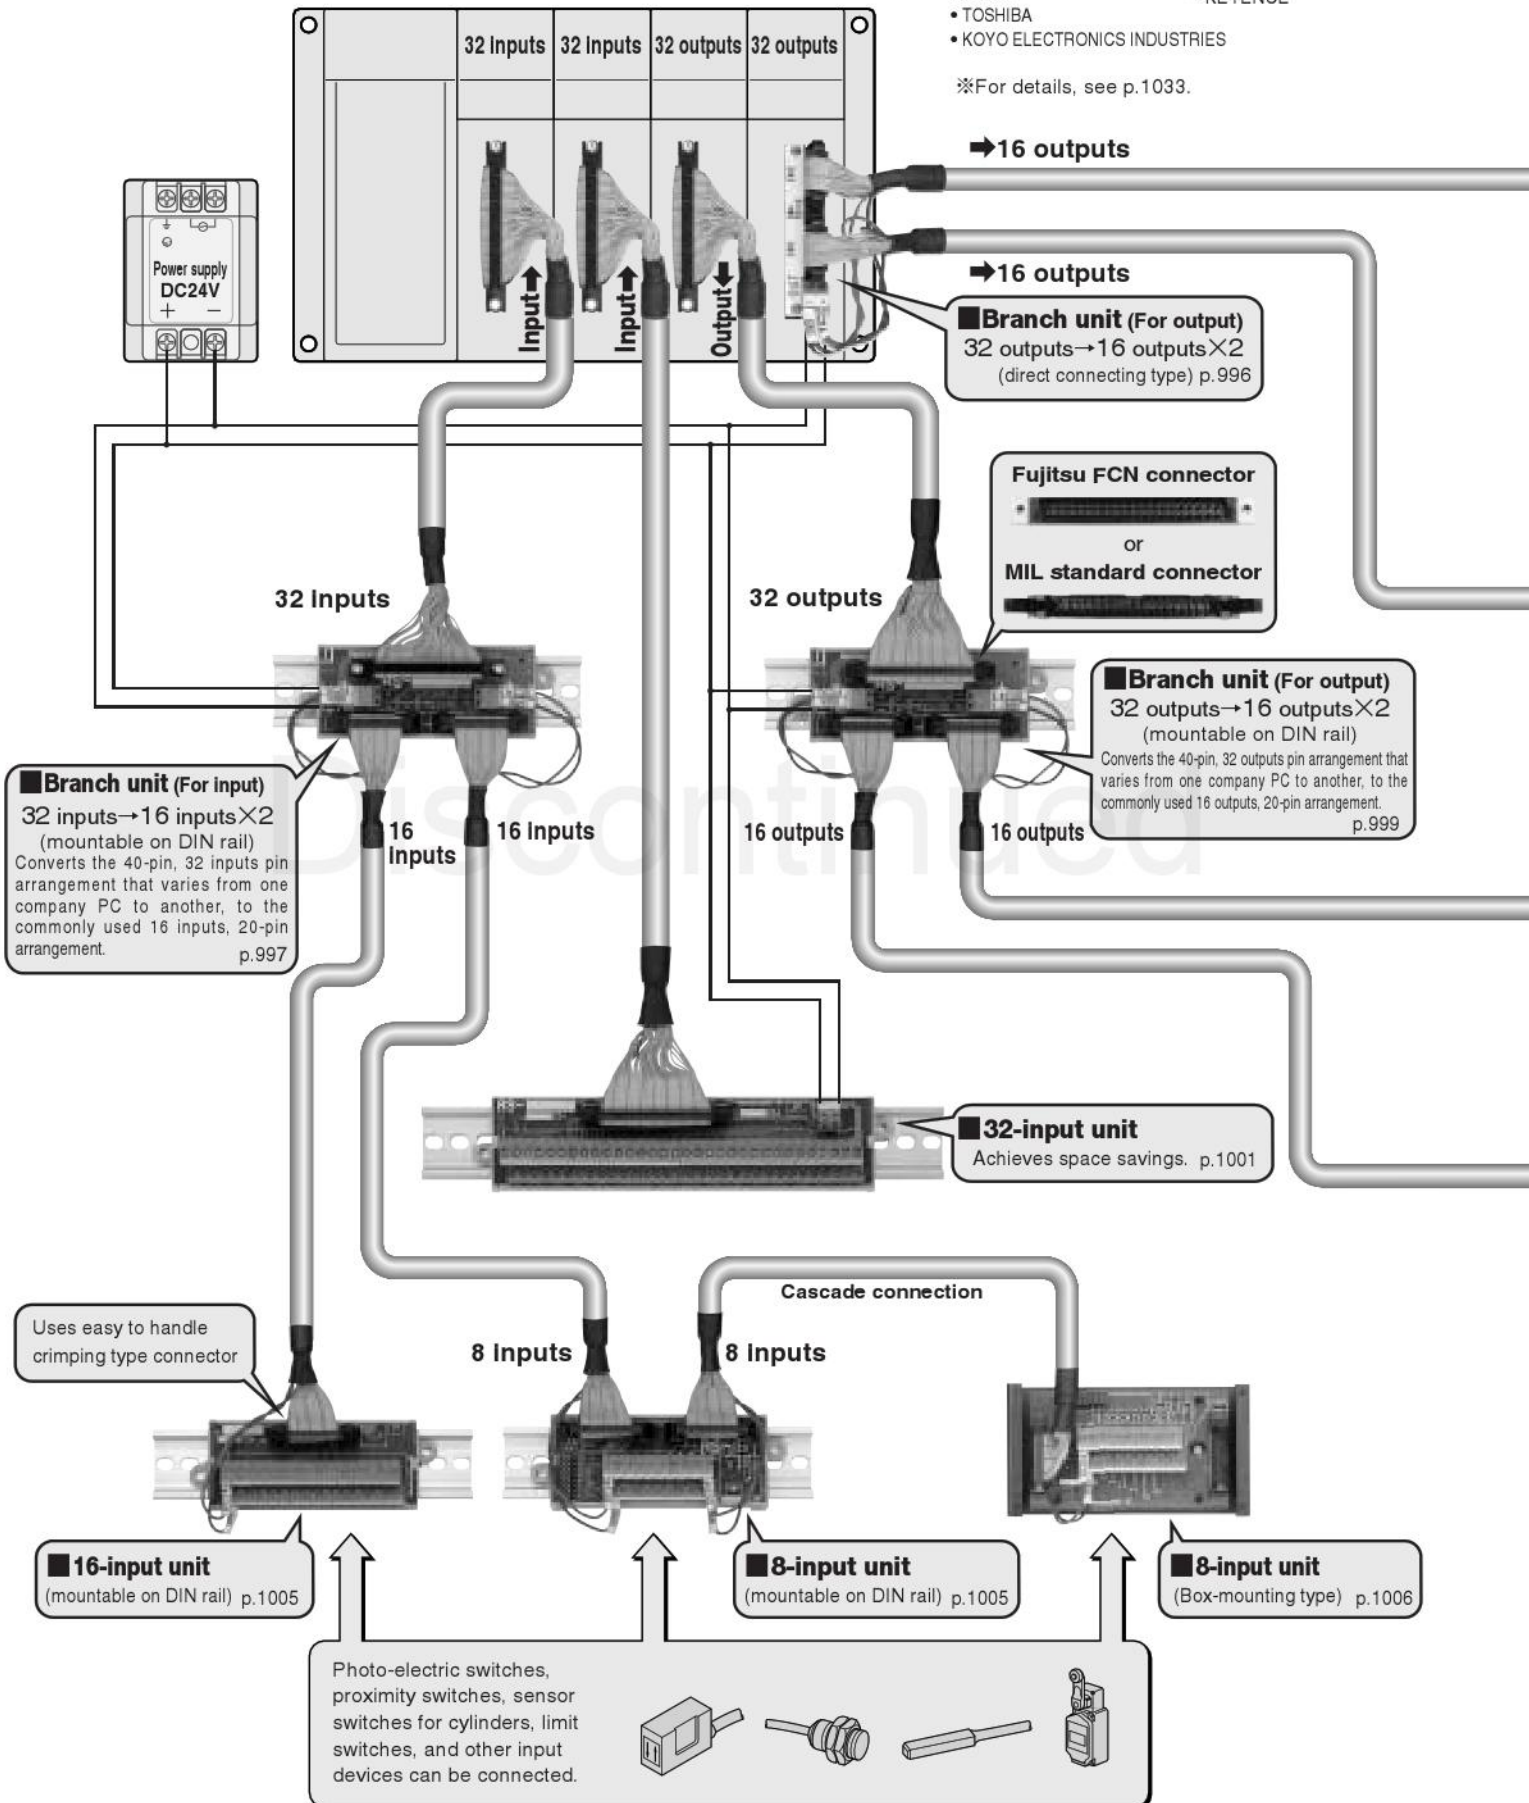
• TOSHIBA
• KOYO ELECTRONICS INDUSTRIES

※For details, see p.1033.

32 Inputs | 32 Inputs | 32 outputs | 32 outputs

Power supply
DC24V
+ −

Input
Input
Output

➡16 outputs
➡16 outputs

■Branch unit (For output)
32 outputs→16 outputs×2
(direct connecting type) p.996

Fujitsu FCN connector
or
MIL standard connector

32 Inputs

32 outputs

■Branch unit (For output)
32 outputs→16 outputs×2
(mountable on DIN rail)
Converts the 40-pin, 32 outputs pin arrangement that varies from one company PC to another, to the commonly used 16 outputs, 20-pin arrangement.
p.999

■Branch unit (For input)
32 inputs→16 inputs×2
(mountable on DIN rail)
Converts the 40-pin, 32 inputs pin arrangement that varies from one company PC to another, to the commonly used 16 inputs, 20-pin arrangement.
p.997

16 Inputs
16 Inputs
16 outputs
16 outputs

Discontinued

■32-input unit
Achieves space savings. p.1001

Cascade connection

Uses easy to handle crimping type connector

8 Inputs
8 Inputs

■16-input unit
(mountable on DIN rail) p.1005

■8-input unit
(mountable on DIN rail) p.1005

■8-input unit
(Box-mounting type) p.1006

Photo-electric switches, proximity switches, sensor switches for cylinders, limit switches, and other input devices can be connected.